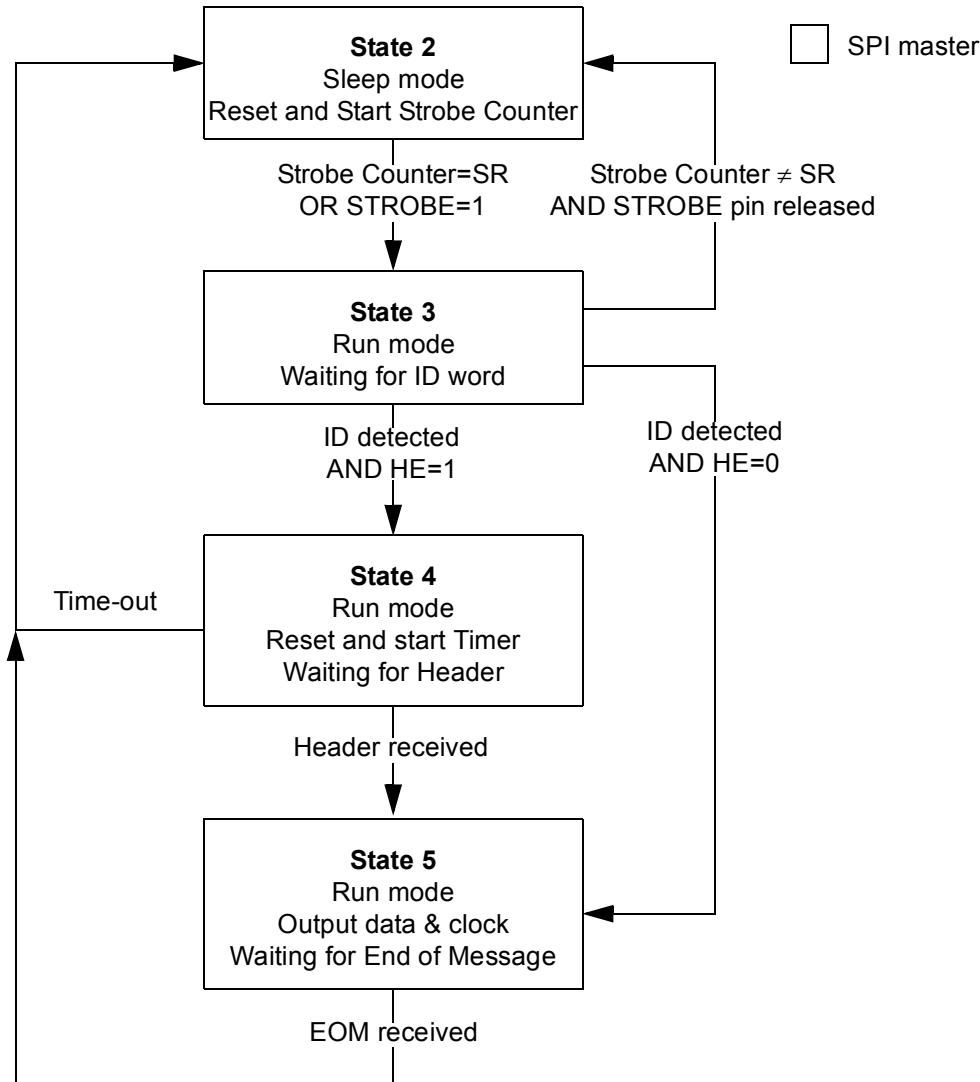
SPI master

**State 2**
Sleep mode
Reset and Start Strobe Counter

Strobe Counter=SR
OR STROBE=1

Strobe Counter $\neq$ SR
AND STROBE pin released

**State 3**
Run mode
Waiting for ID word

ID detected
AND HE=1

ID detected
AND HE=0

Time-out

**State 4**
Run mode
Reset and start Timer
Waiting for Header

Header received

**State 5**
Run mode
Output data & clock
Waiting for End of Message

EOM received